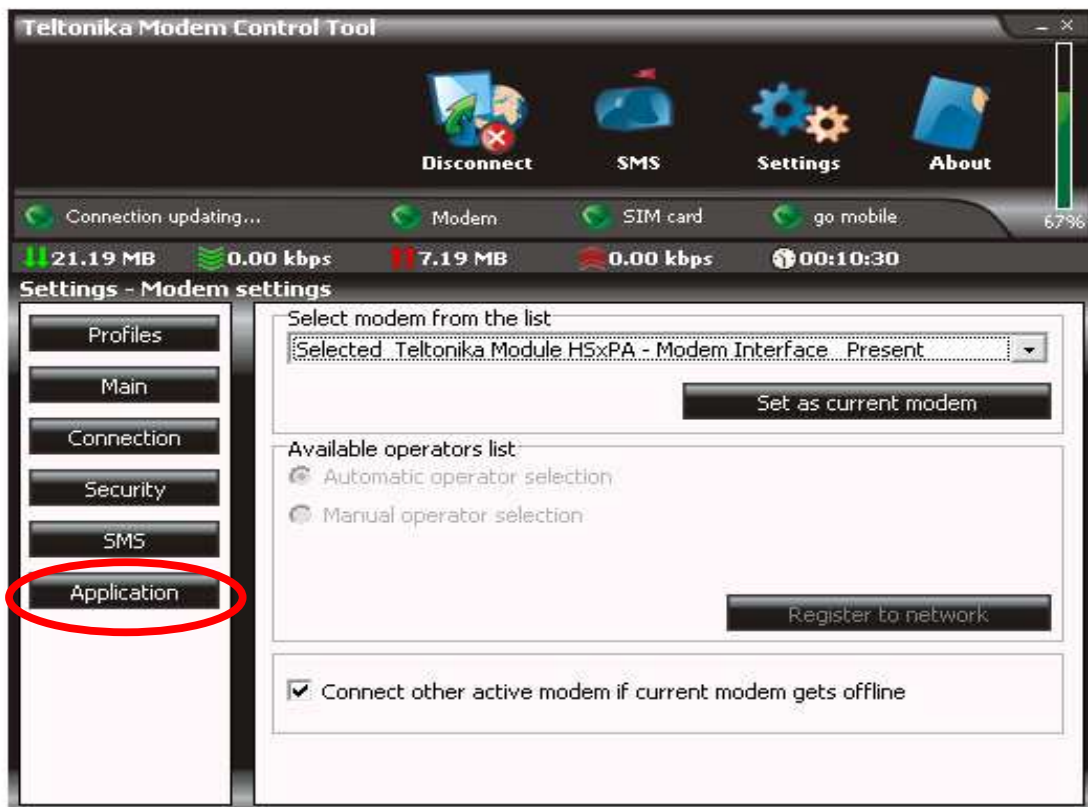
Teltonika Modem Control Tool

Disconnect
SMS
Settings
About

Connection updating...
Modem
SIM card
go mobile
67%

21.19 MB
0.00 kbps
7.19 MB
0.00 kbps
00:10:30

Settings - Modem settings

Profiles
Main
Connection
Security
SMS
Application

Select modem from the list
Selected Teltonika Module HSxPA - Modem Interface Present
Set as current modem

Available operators list
Automatic operator selection
Manual operator selection
Register to network

Connect other active modem if current modem gets offline